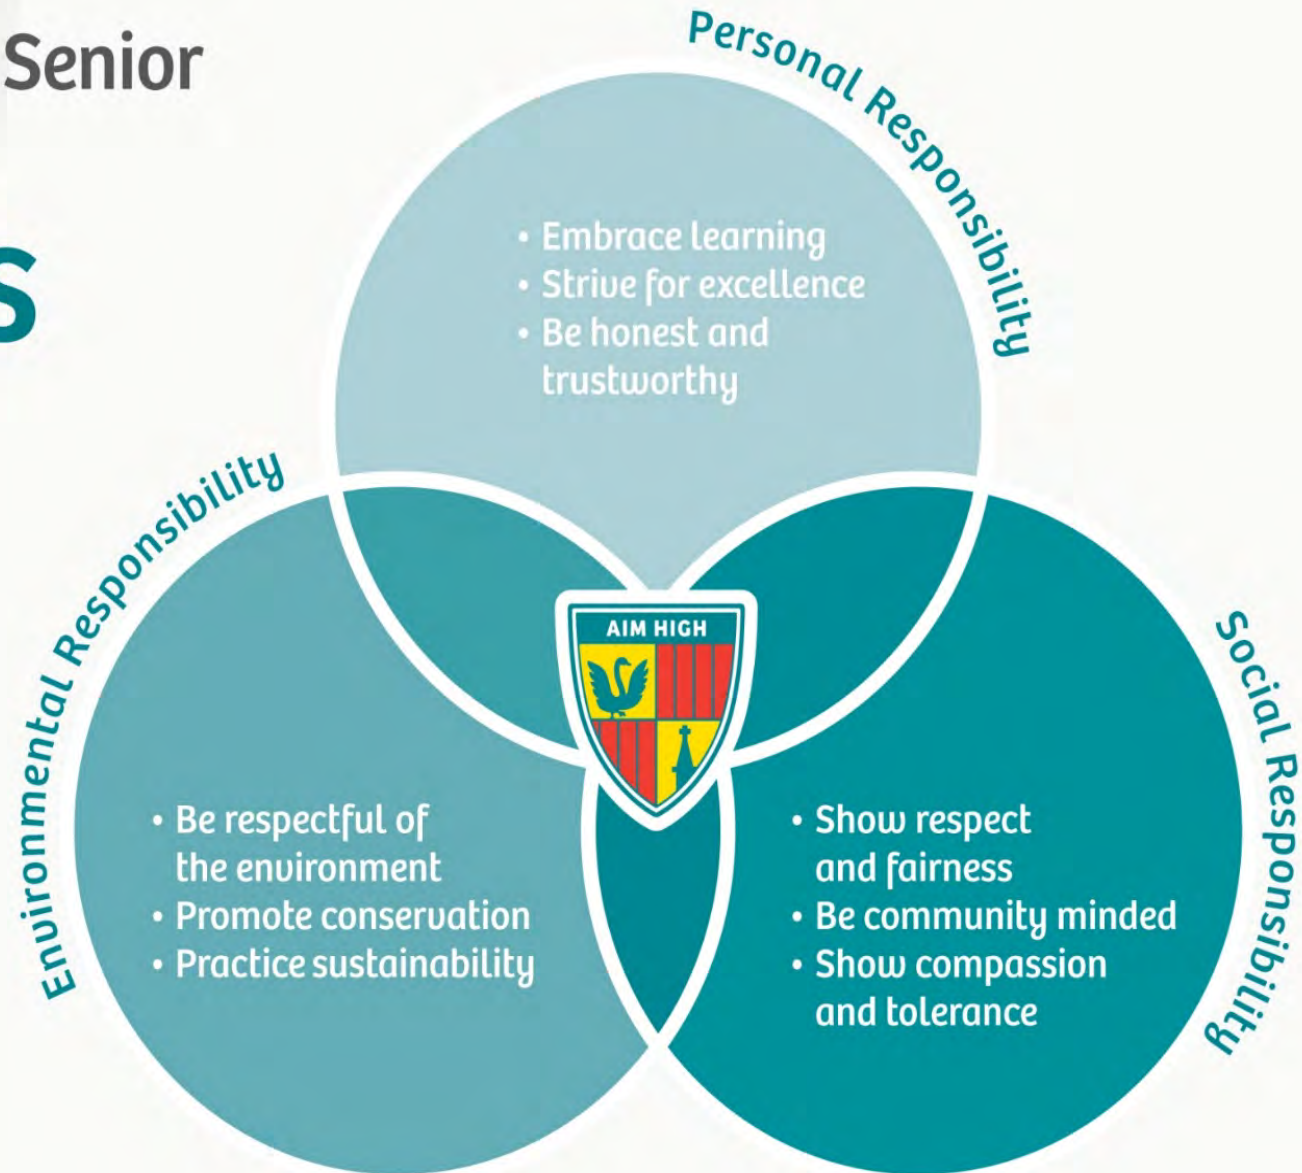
Senior

S

Personal Responsibility

• Embrace learning
• Strive for excellence
• Be honest and trustworthy

Environmental Responsibility

• Be respectful of the environment
• Promote conservation
• Practice sustainability

AIM HIGH

Social Responsibility

• Show respect and fairness
• Be community minded
• Show compassion and tolerance